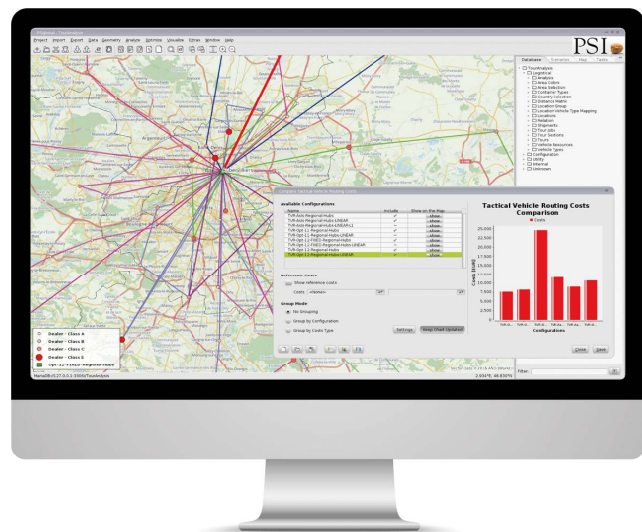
Project Import Export Data Geometry Analyze Optimize Visualize Filter Window Help

PSI

Database Scenarios Map Tasks

TourAnalysis
Logistical
Analyses
Area Colors
Area Selection
Container Types
Country Location
Distance Matrix
Location Group
Location Vehicle Type Mapping
Locations
Relation
Shipments
Tour Jobs
Tour Sections
Tours
Vehicle Resources
Vehicle Types
Configuration
Utility
Internal
Unknown

Compare Tactical Vehicle Routing Costs

Available Configurations

| Name | Include | Show on the Map |
|---|---|---|
| TVR-Axis-Regional-Hubs | ✓ | show |
| TVR-Axis-Regional-Hubs-LINEAR | ✓ | show |
| TVR-Axis-Regional-Hubs-LINEAR-L1 | ✓ | show |
| TVR-Opt-11-Regional-Hubs | ✓ | show |
| TVR-Opt-11-Regional-Hubs-LINEAR | ✓ | show |
| TVR-Opt-11-FIXED-Regional-Hubs | ✓ | show |
| TVR-Opt-11-FIXED-Regional-Hubs-LINEAR | ✓ | show |
| TVR-Opt-12-Regional-Hubs | ✓ | show |
| TVR-Opt-12-Regional-Hubs-LINEAR | ✓ | show |

Show reference costs
Costs <None>

Group Mode
No Grouping
Group by Configuration
Group by Costs Type

Settings
Keep Chart Updated

Tactical Vehicle Routing Costs Comparison
Costs

25,000
22,500
20,000
17,500
15,000
12,500
10,000
7,500
5,000
2,500
0

Costs [EUR]

TVR-0... TVR-0... TVR-A... TVR-0... TVR-Ax... TVR-0...
Configurations

Close Save

Filter

Dealer - Class A
Dealer - Class B
Dealer - Class C
Dealer - Class D
Dealer - Class E
Opt-11-FIXED-Regional-Hubs

2.654°E, 48.859°N